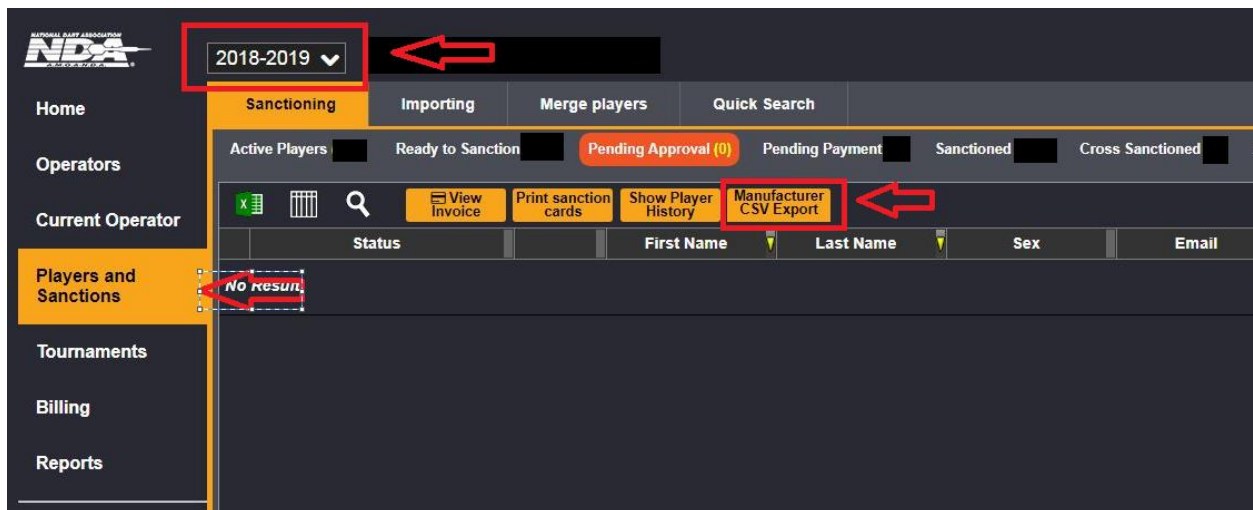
NATIONAL DART ASSOCIATION
NDA
AMOANOA

2018-2019

Home

Operators

Current Operator

Players and Sanctions

Tournaments

Billing

Reports

Sanctioning | Importing | Merge players | Quick Search

Active Players | Ready to Sanction | Pending Approval (0) | Pending Payment | Sanctioned | Cross Sanctioned

View Invoice | Print sanction cards | Show Player History | Manufacturer CSV Export

| Status | | First Name | Last Name | Sex | Email |
|---|---|---|---|---|---|

No Result